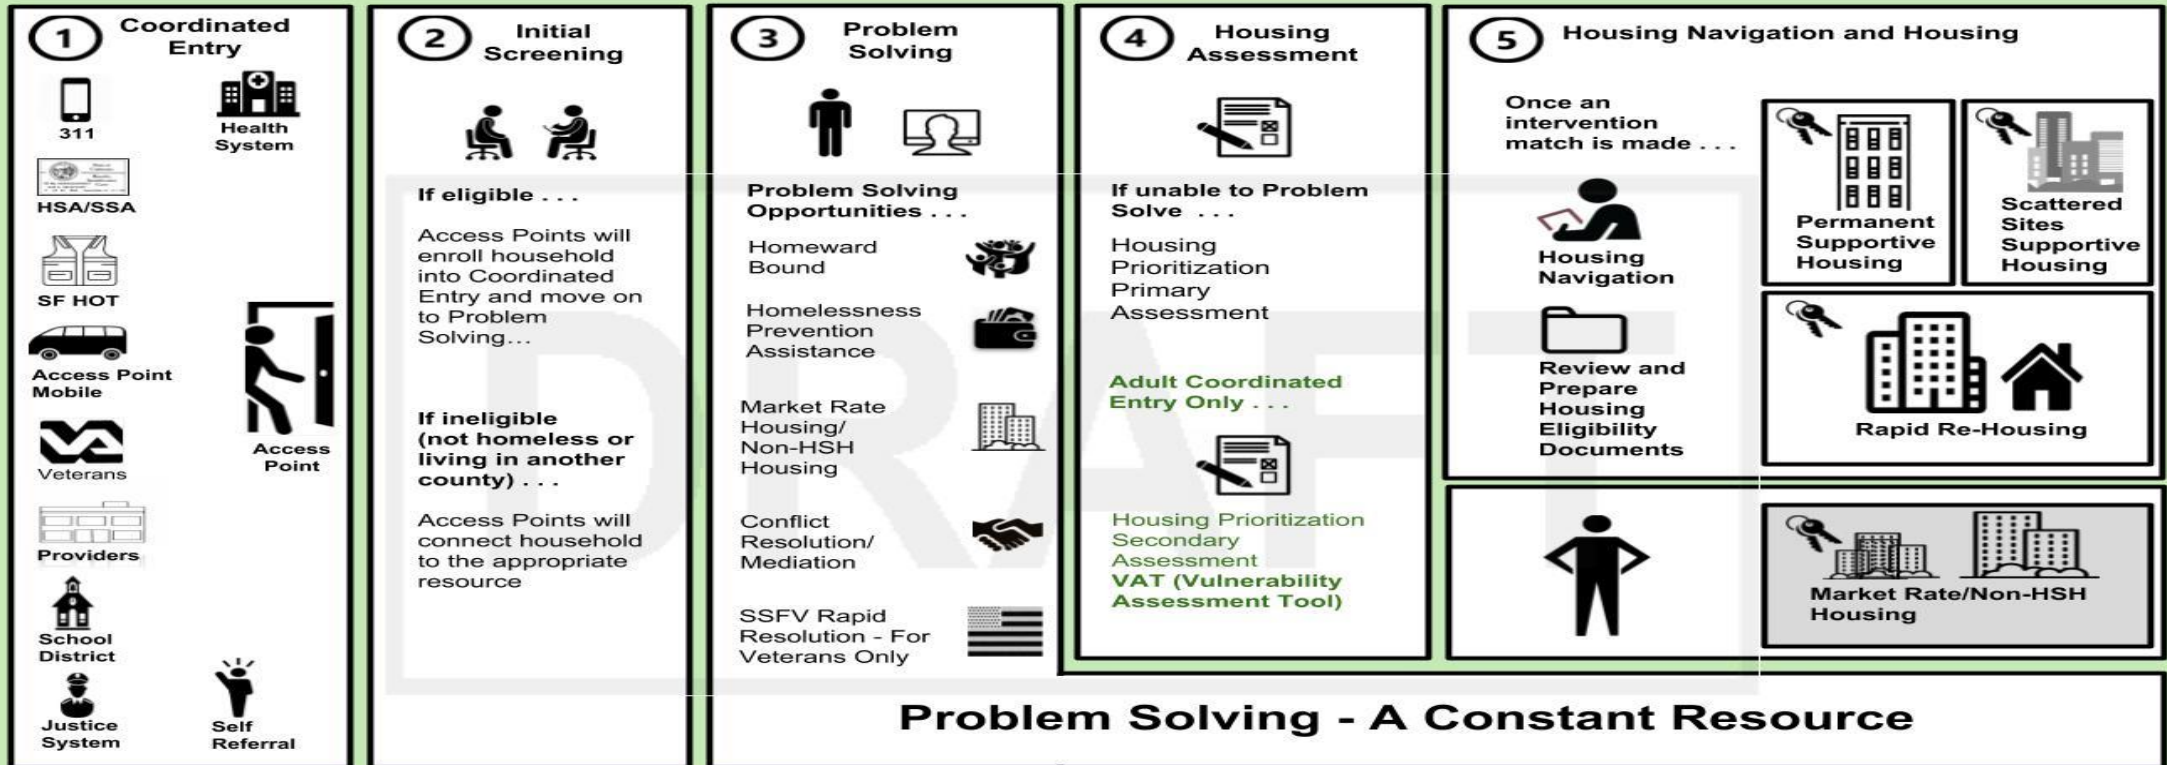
1 Coordinated Entry

311

Health System

HSA/SSA

SF HOT

Access Point Mobile

Access Point

Veterans

Providers

School District

Justice System

Self Referral

2 Initial Screening

If eligible . . .

Access Points will enroll household into Coordinated Entry and move on to Problem Solving...

If ineligible (not homeless or living in another county) . . .

Access Points will connect household to the appropriate resource

3 Problem Solving

Problem Solving Opportunities . . .

Homeward Bound

Homelessness Prevention Assistance

Market Rate Housing/ Non-HSH Housing

Conflict Resolution/ Mediation

SSFV Rapid Resolution - For Veterans Only

4 Housing Assessment

If unable to Problem Solve . . .

Housing Prioritization Primary Assessment

Adult Coordinated Entry Only . . .

Housing Prioritization Secondary Assessment
VAT (Vulnerability Assessment Tool)

5 Housing Navigation and Housing

Once an intervention match is made . . .

Housing Navigation

Review and Prepare Housing Eligibility Documents

Permanent Supportive Housing

Scattered Sites Supportive Housing

Rapid Re-Housing

Market Rate/Non-HSH Housing

DRAFT

Problem Solving - A Constant Resource